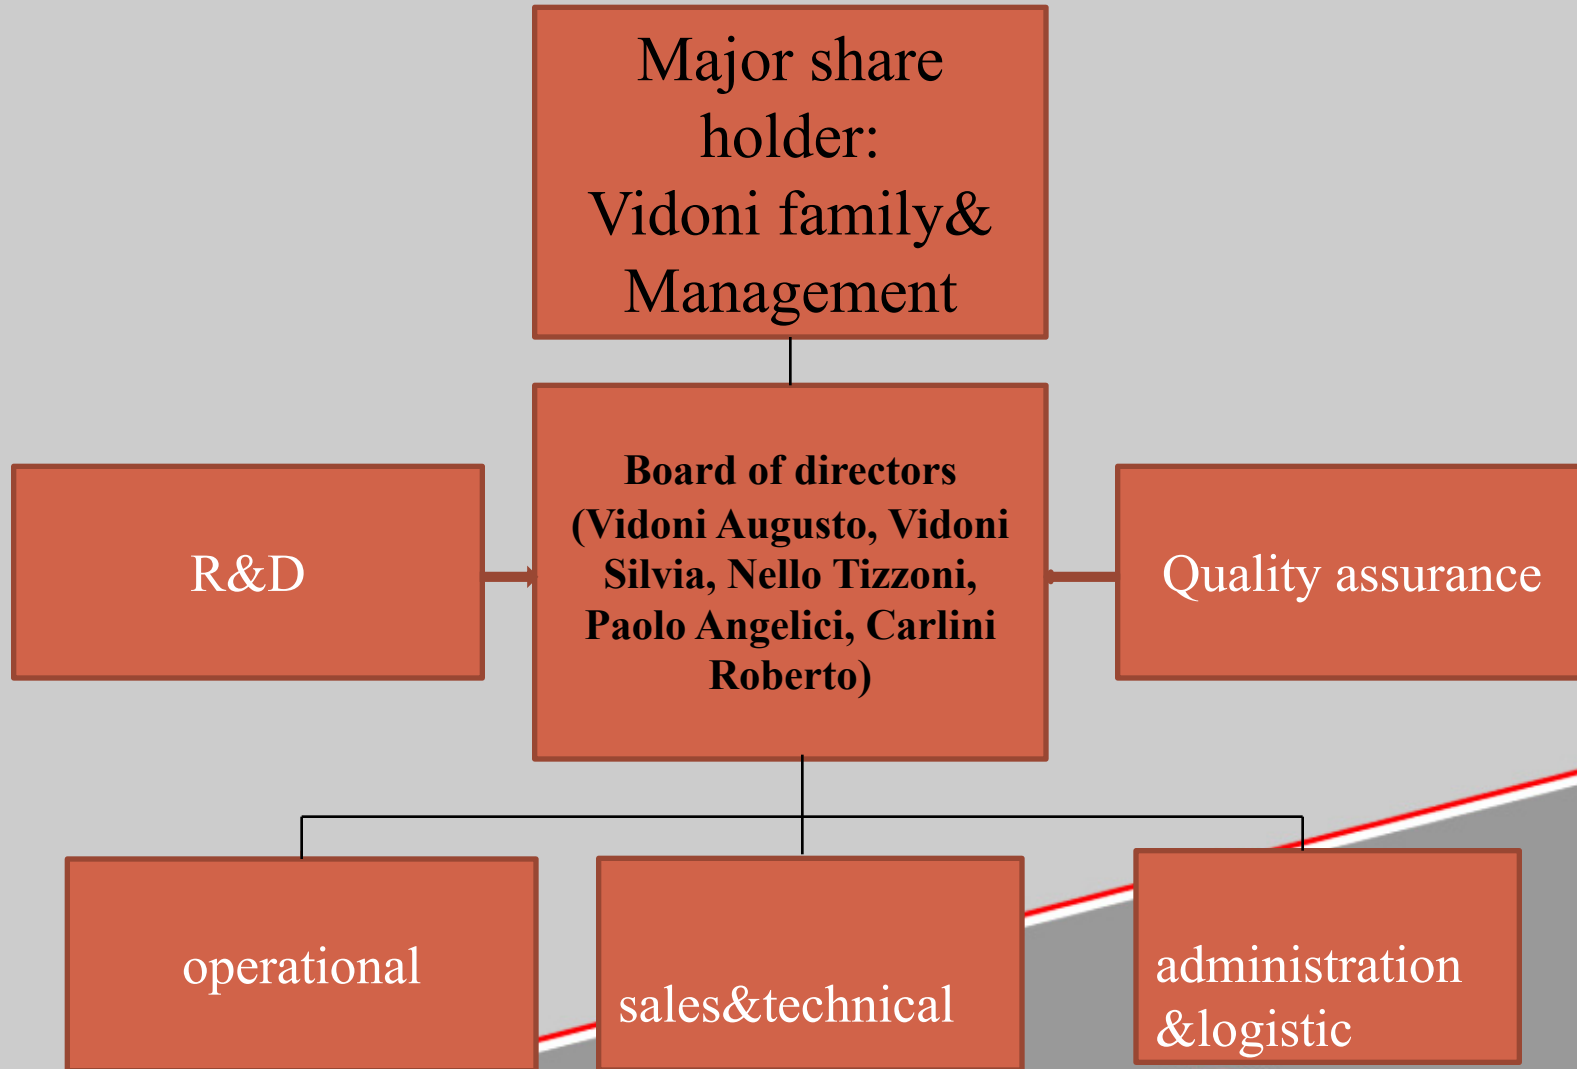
Major share holder:
Vidoni family&
Management

R&D

Board of directors (Vidoni Augusto, Vidoni Silvia, Nello Tizzoni, Paolo Angelici, Carlini Roberto)

Quality assurance

operational

sales&technical

administration &logistic